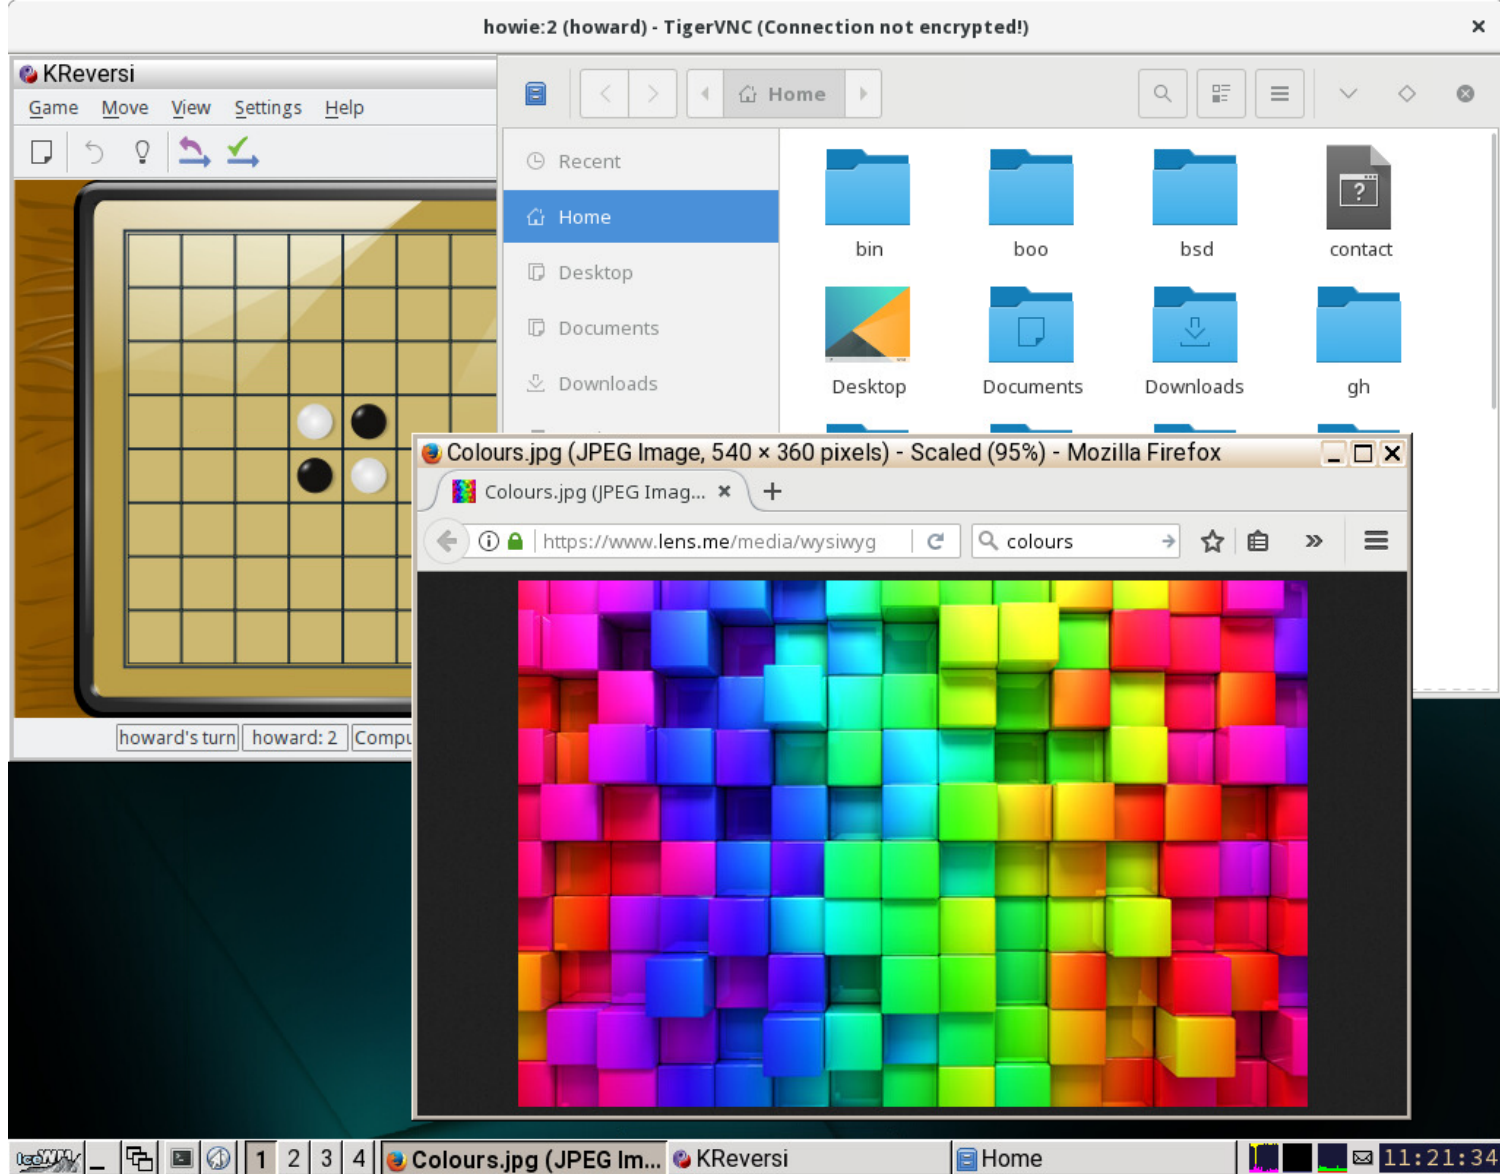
howie:2 (howard) - TigerVNC (Connection not encrypted!)

KReversi

Game Move View Settings Help

howard's turn howard: 2 Compu

Home

Recent
Home
Desktop
Documents
Downloads

bin
boo
bsd
contact
Desktop
Documents
Downloads
gh

Colours.jpg (JPEG Image, 540 × 360 pixels) - Scaled (95%) - Mozilla Firefox

Colours.jpg (JPEG Imag...

https://www.lens.me/media/wysiwyg

colours

IceWM

1 2 3 4

Colours.jpg (JPEG Im...

KReversi

Home

11:21:34